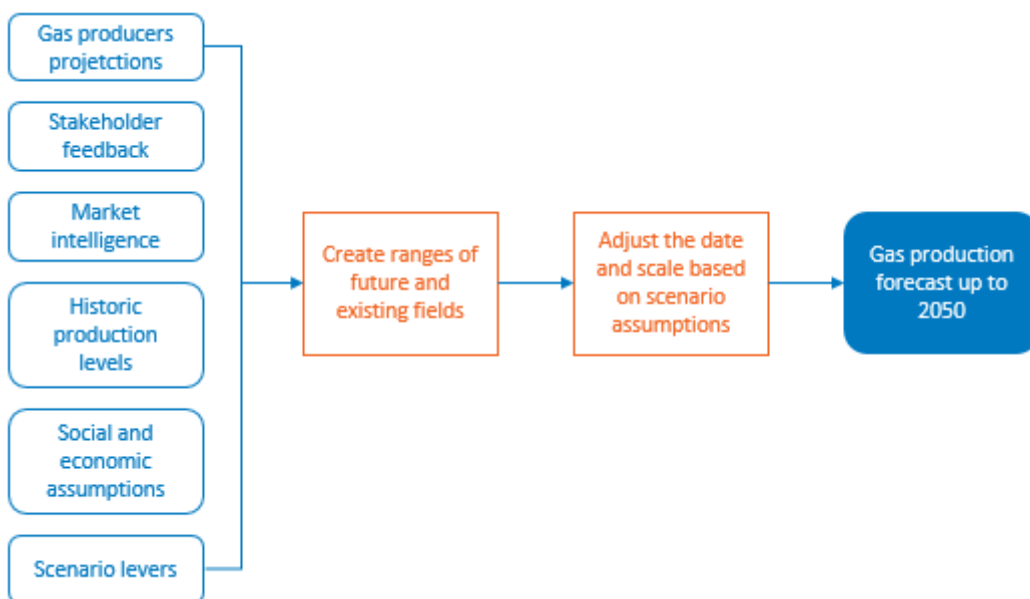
Gas producers projetctions

Stakeholder feedback

Market intelligence

Historic production levels

Social and economic assumptions

Scenario levers

Create ranges of future and existing fields

Adjust the date and scale based on scenario assumptions

Gas production forecast up to 2050